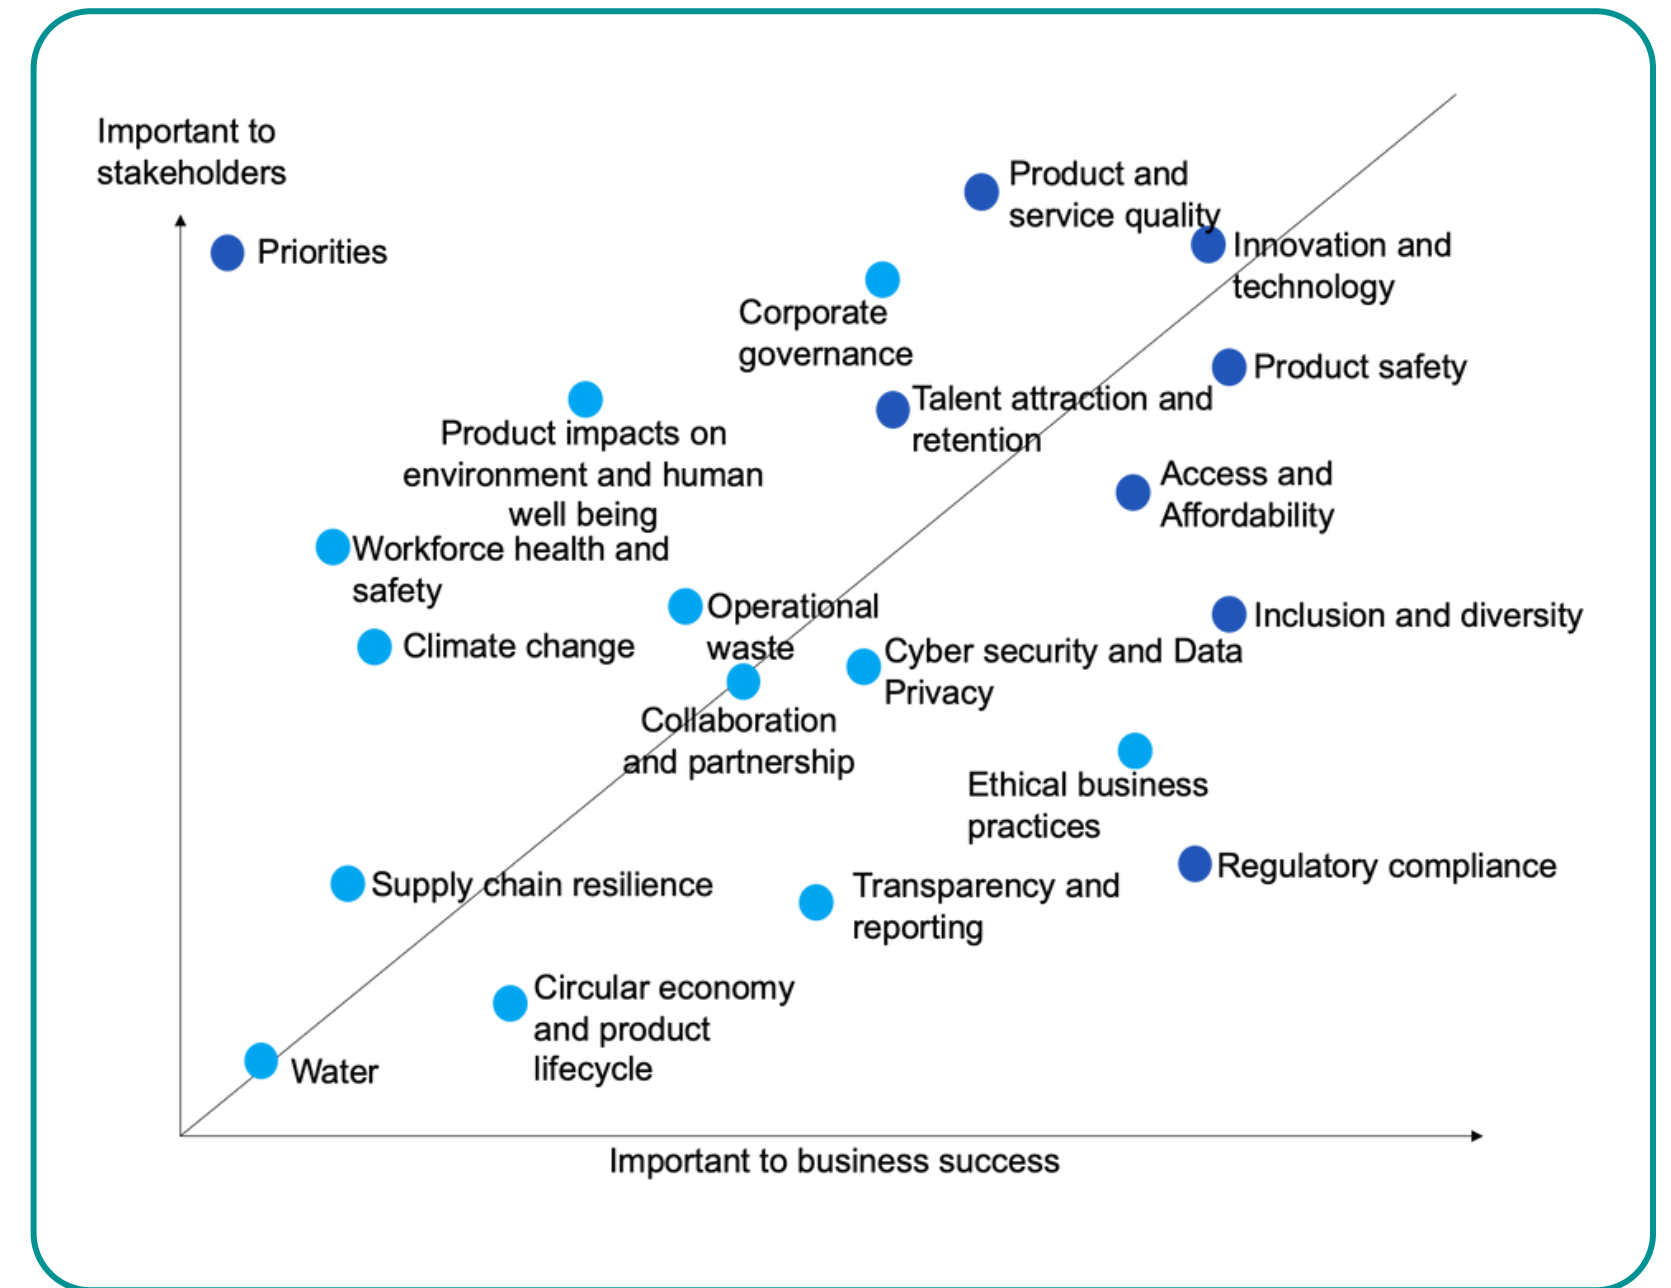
Important to stakeholders

Priorities

Product and service quality

Innovation and technology

Corporate governance

Product safety

Talent attraction and retention

Product impacts on environment and human well being

Access and Affordability

Workforce health and safety

Operational waste

Inclusion and diversity

Climate change

Cyber security and Data Privacy

Collaboration and partnership

Ethical business practices

Regulatory compliance

Supply chain resilience

Transparency and reporting

Circular economy and product lifecycle

Water

Important to business success